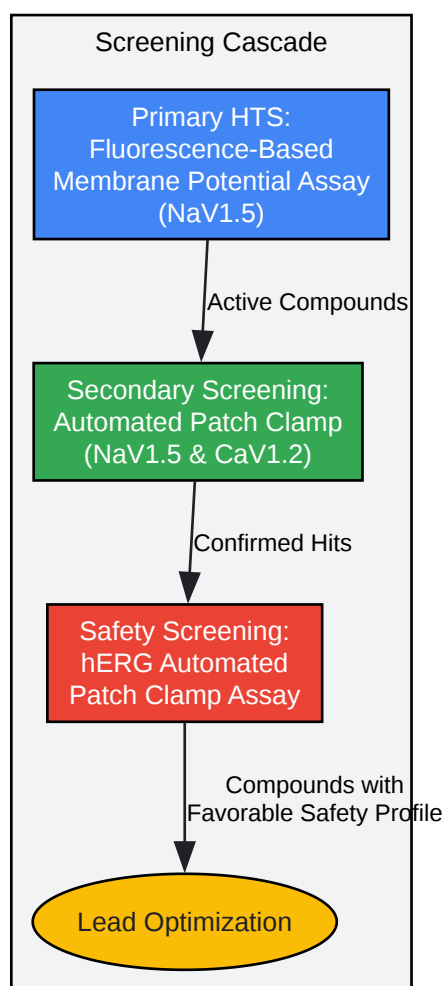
Screening Cascade

Primary HTS: Fluorescence-Based Membrane Potential Assay (NaV1.5)

Active Compounds

Secondary Screening: Automated Patch Clamp (NaV1.5 & CaV1.2)

Confirmed Hits

Safety Screening: hERG Automated Patch Clamp Assay

Compounds with Favorable Safety Profile

Lead Optimization